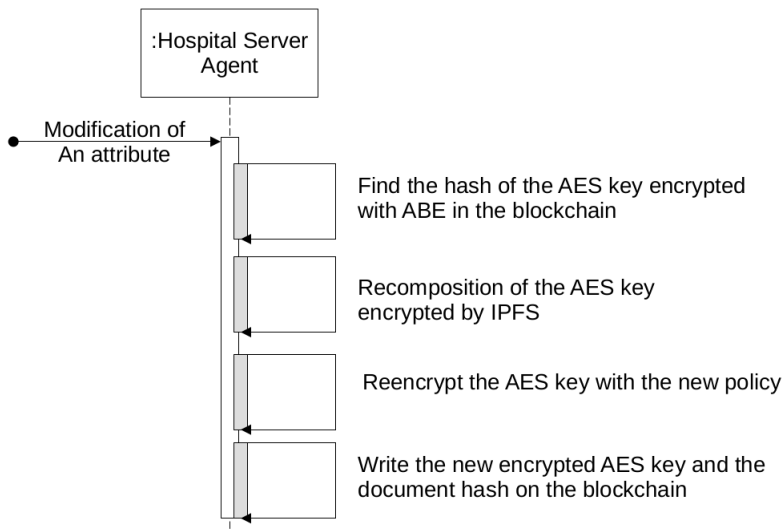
:Hospital Server Agent

Modification of An attribute

Find the hash of the AES key encrypted with ABE in the blockchain

Recomposition of the AES key encrypted by IPFS

Reencrypt the AES key with the new policy

Write the new encrypted AES key and the document hash on the blockchain